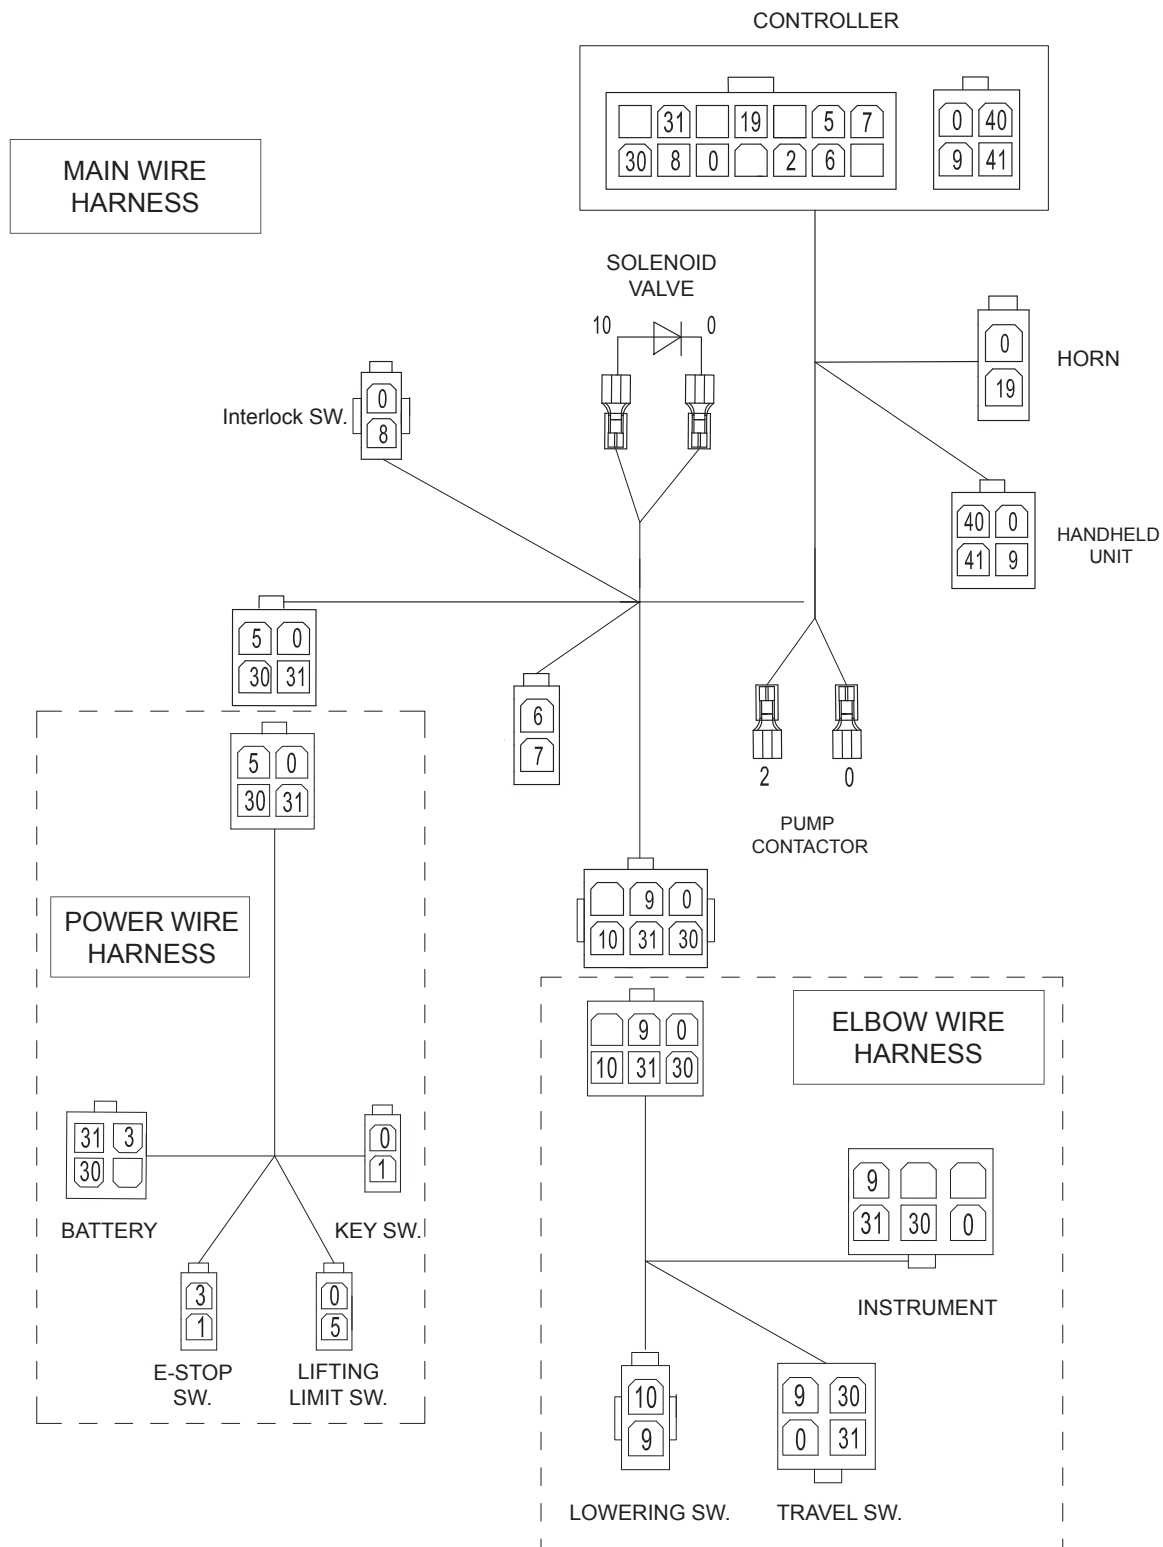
CONTROLLER

| | 31 | | 19 | | 5 | 7 |
|---|---|---|---|---|---|---|
| 30 | 8 | 0 | | 2 | 6 | |

| 0 | 40 |
|---|---|
| 9 | 41 |

MAIN WIRE HARNESS

SOLENOID VALVE

10 0

0
19
HORN

0
8
Interlock SW.

| 40 | 0 |
|---|---|
| 41 | 9 |

HANDHELD UNIT

| 5 | 0 |
|---|---|
| 30 | 31 |

6
7

2 0

PUMP CONTACTOR

| 5 | 0 |
|---|---|
| 30 | 31 |

POWER WIRE HARNESS

| | 9 | 0 |
|---|---|---|
| 10 | 31 | 30 |

| | 9 | 0 |
|---|---|---|
| 10 | 31 | 30 |

ELBOW WIRE HARNESS

| 31 | 3 |
|---|---|
| 30 | |

BATTERY

0
1
KEY SW.

| 9 | | |
|---|---|---|
| 31 | 30 | 0 |

INSTRUMENT

3
1
E-STOP SW.

0
5
LIFTING LIMIT SW.

10
9
LOWERING SW.

| 9 | 30 |
|---|---|
| 0 | 31 |

TRAVEL SW.